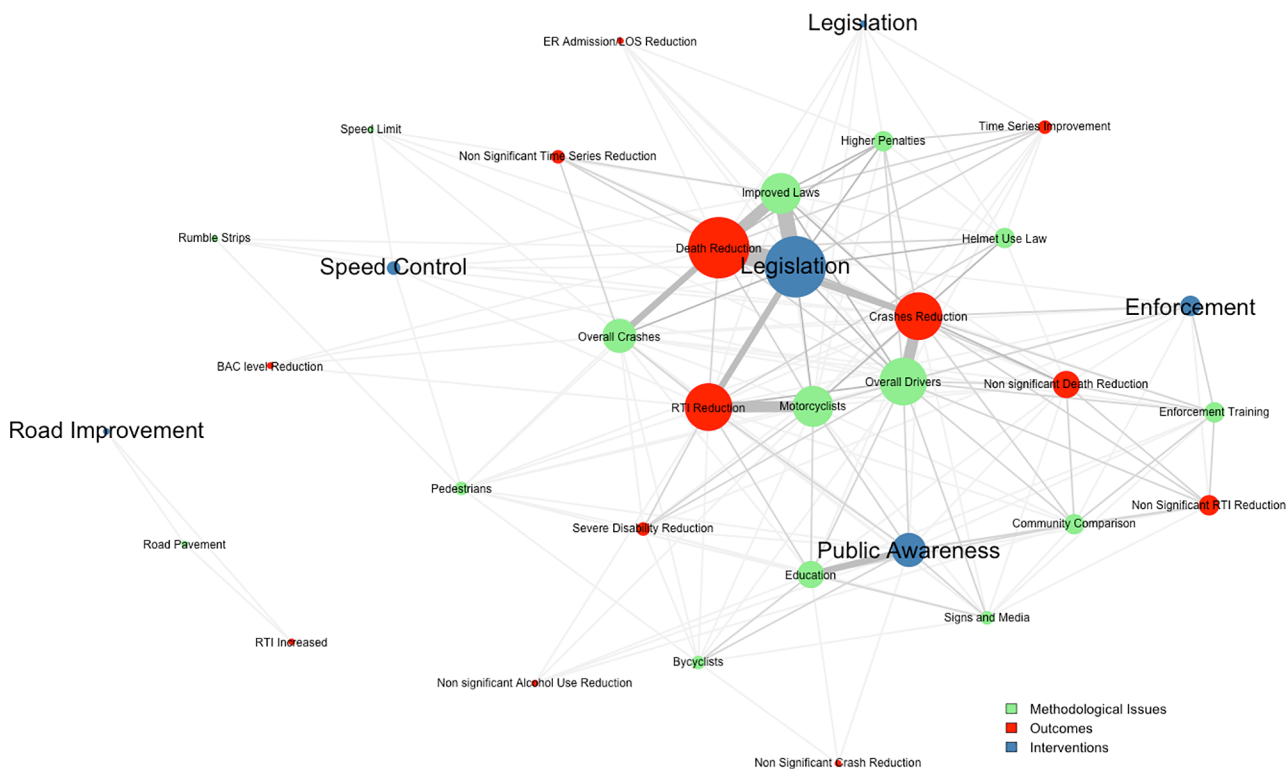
Legislation
ER Admission/LOS Reduction
Speed Limit
Time Series Improvement
Higher Penalties
Non Significant Time Series Reduction
Improved Laws
Rumble Strips
Helmet Use Law
Death Reduction
Speed Control
Legislation
Enforcement
Crashes Reduction
Overall Crashes
BAC level Reduction
Overall Drivers
Non significant Death Reduction
Road Improvement
RTI Reduction
Motorcyclists
Enforcement Training
Pedestrians
Non Significant RTI Reduction
Severe Disability Reduction
Community Comparison
Road Pavement
Public Awareness
Education
Signs and Media
RTI Increased
Bycyclists
Non significant Alcohol Use Reduction
Methodological Issues
Outcomes
Interventions
Non Significant Crash Reduction